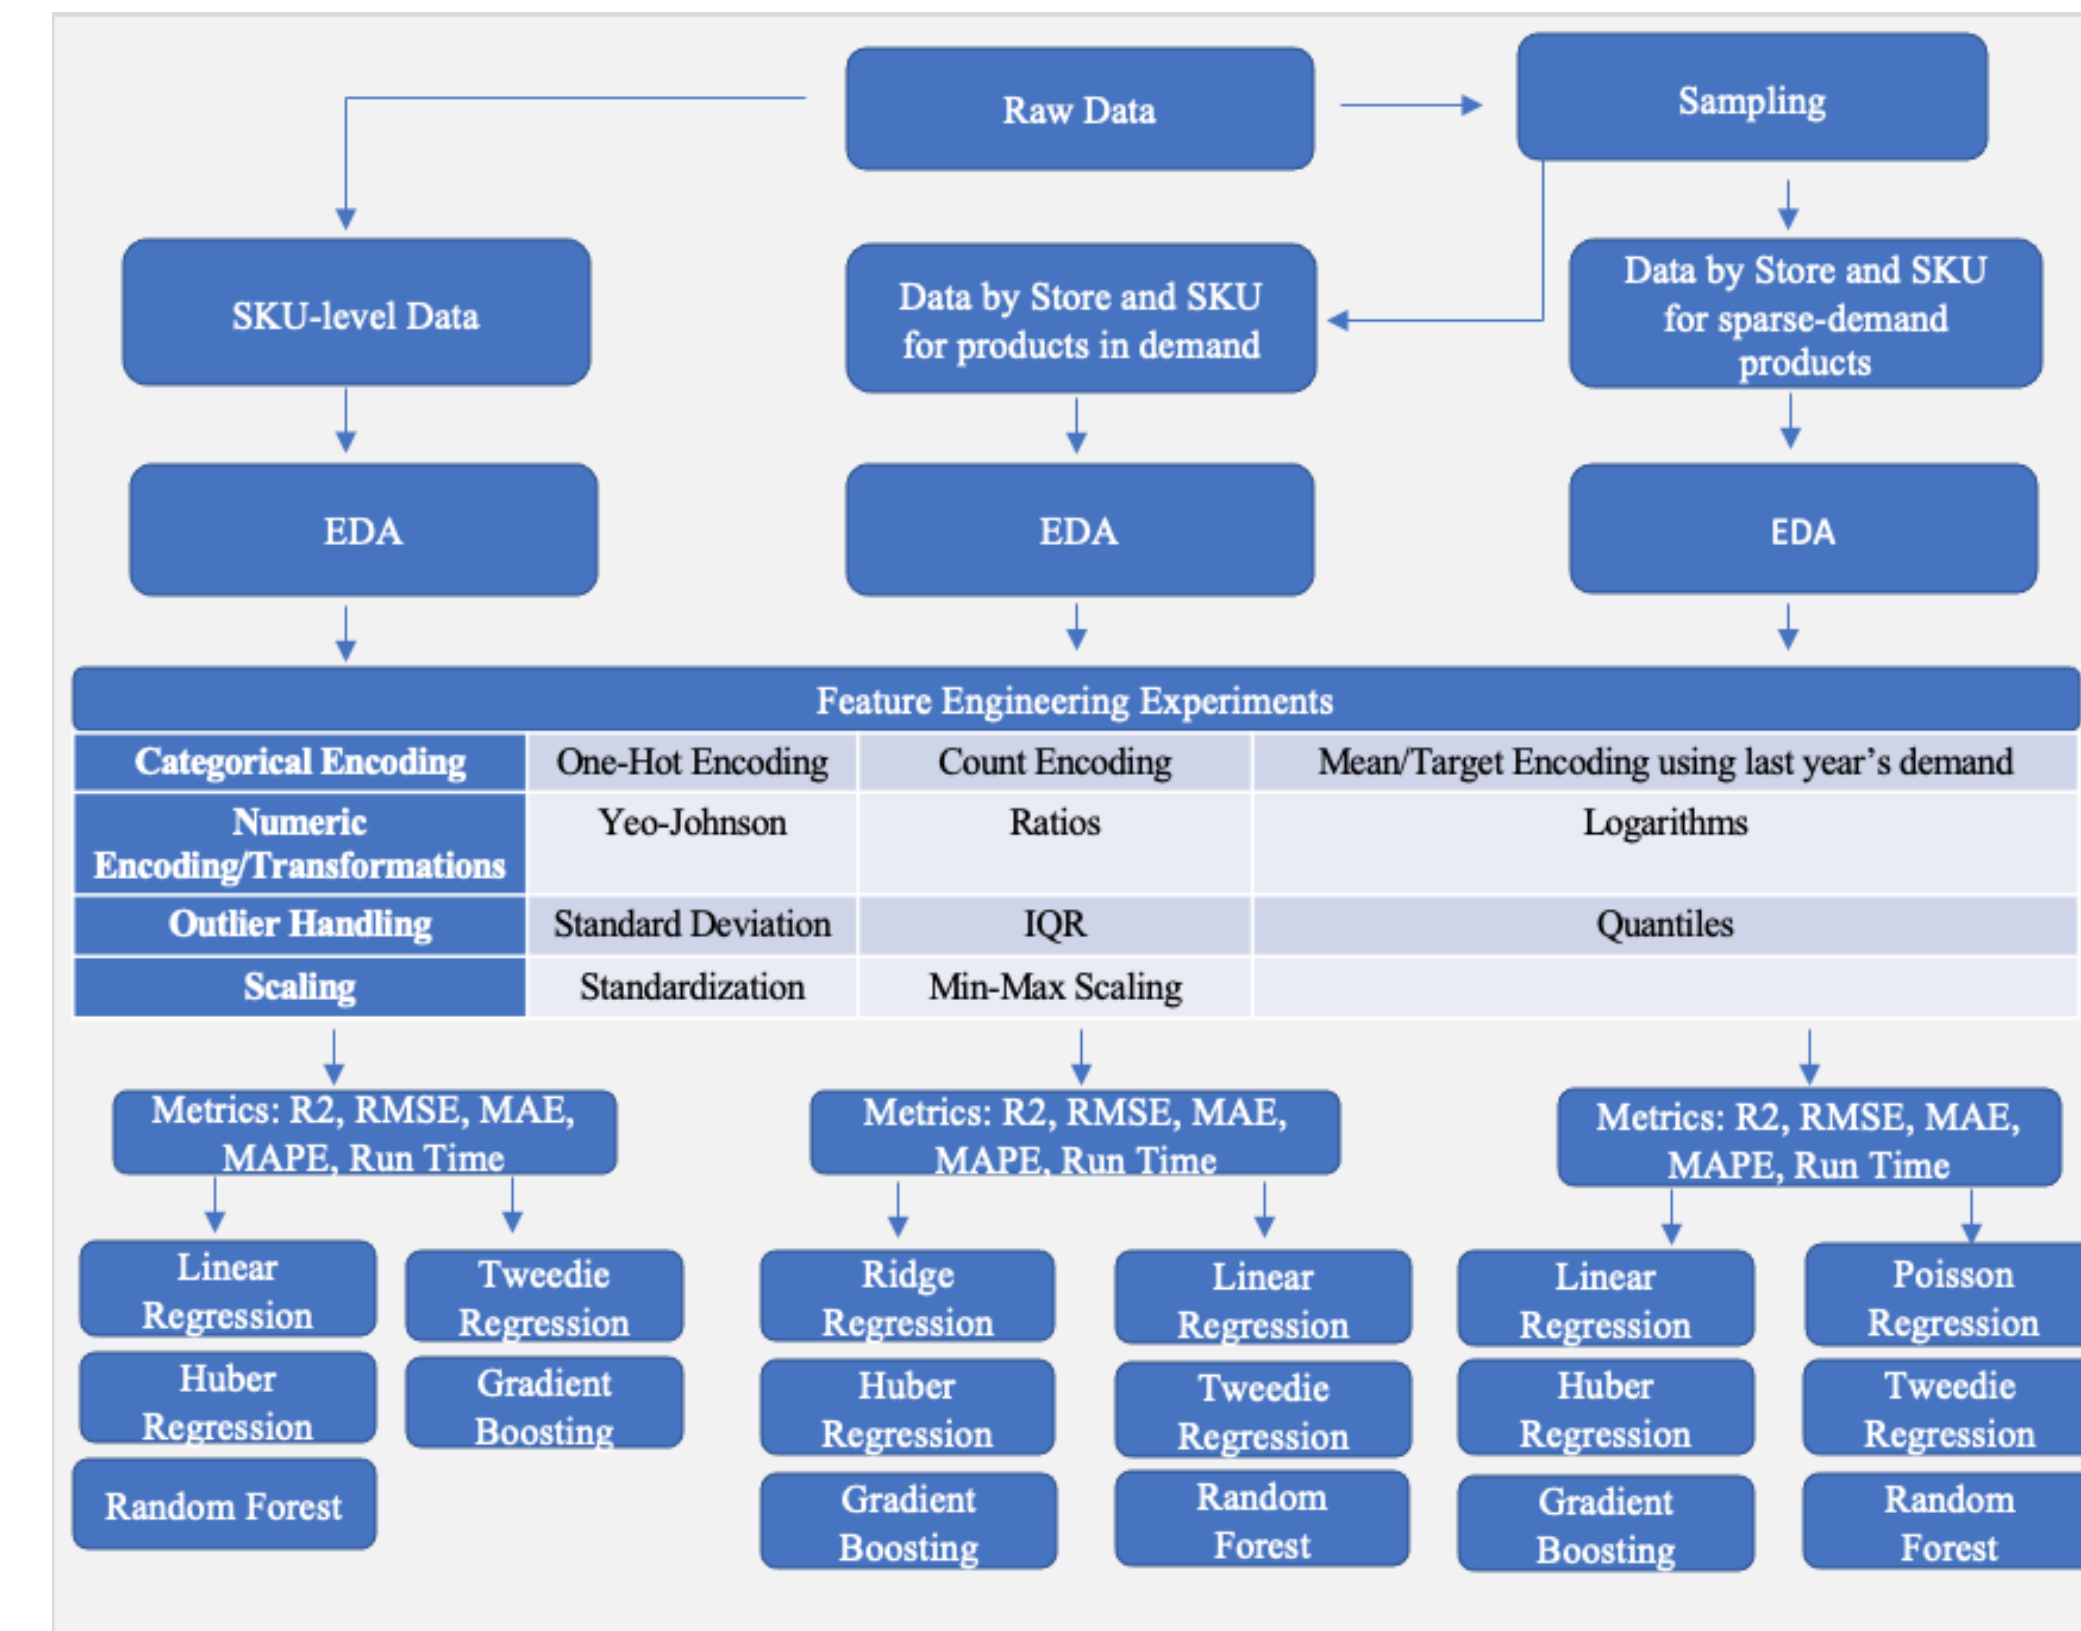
Raw Data

Sampling

SKU-level Data

Data by Store and SKU for products in demand

Data by Store and SKU for sparse-demand products

EDA

EDA

EDA

Feature Engineering Experiments

| Categorical Encoding | One-Hot Encoding | Count Encoding | Mean/Target Encoding using last year's demand |
|---|---|---|---|
| Numeric Encoding/Transformations | Yeo-Johnson | Ratios | Logarithms |
| Outlier Handling | Standard Deviation | IQR | Quantiles |
| Scaling | Standardization | Min-Max Scaling | |

Metrics: R2, RMSE, MAE, MAPE, Run Time

Linear Regression

Tweedie Regression

Huber Regression

Gradient Boosting

Random Forest

Metrics: R2, RMSE, MAE, MAPE, Run Time

Ridge Regression

Linear Regression

Huber Regression

Tweedie Regression

Gradient Boosting

Random Forest

Metrics: R2, RMSE, MAE, MAPE, Run Time

Linear Regression

Poisson Regression

Huber Regression

Tweedie Regression

Gradient Boosting

Random Forest